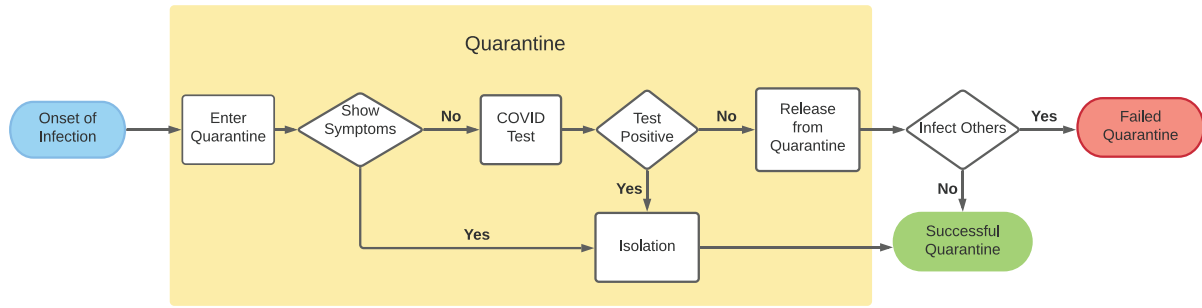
Quarantine

Onset of Infection

Enter Quarantine

Show Symptoms

No

COVID Test

Test Positive

No

Release from Quarantine

Infect Others

Yes

Failed Quarantine

Yes

No

Yes

Isolation

Successful Quarantine